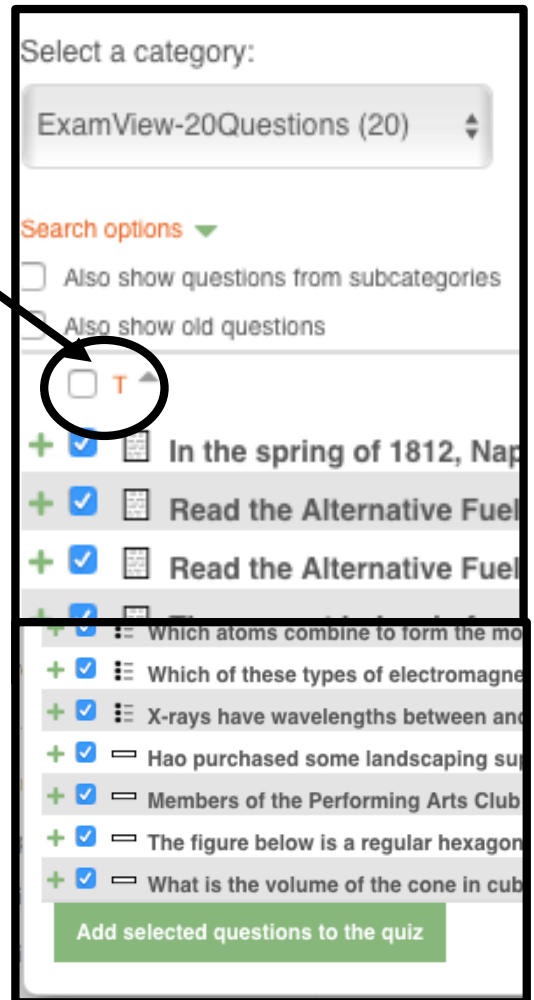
Select a category:

ExamView-20Questions (20)

Search options

Also show questions from subcategories

Also show old questions

T

+ In the spring of 1812, Nap

+ Read the Alternative Fuel

+ Read the Alternative Fuel

+ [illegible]

+ Which atoms combine to form the mo

+ Which of these types of electromagne

+ X-rays have wavelengths between and

+ Hao purchased some landscaping su

+ Members of the Performing Arts Club

+ The figure below is a regular hexagon

+ What is the volume of the cone in cub

Add selected questions to the quiz